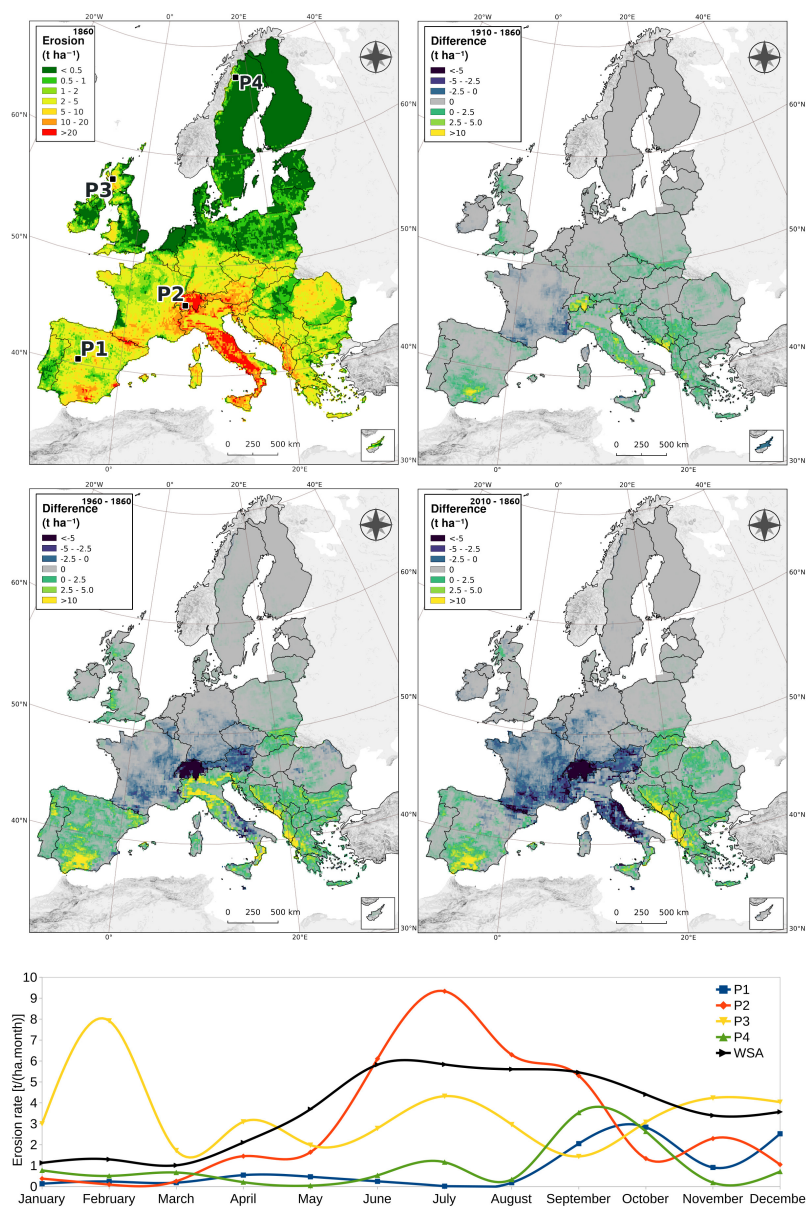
1860
Erosion
(t ha⁻¹)
< 0.5
0.5 - 1
1 - 2
2 - 5
5 - 10
10 - 20
>20

20°W 0° 20°E 40°E
60°N
50°N
40°N
30°N
0° 20°E

P1
P2
P3
P4

0 250 500 km

1910 - 1860
Difference
(t ha⁻¹)
<-5
-5 - -2.5
-2.5 - 0
0
0 - 2.5
2.5 - 5.0
>10

20°W 0° 20°E 40°E
60°N
50°N
40°N
30°N
0° 20°E
0 250 500 km

1960 - 1860
Difference
(t ha⁻¹)
<-5
-5 - -2.5
-2.5 - 0
0
0 - 2.5
2.5 - 5.0
>10

20°W 0° 20°E 40°E
60°N
50°N
40°N
30°N
0° 20°E
0 250 500 km

2010 - 1860
Difference
(t ha⁻¹)
<-5
-5 - -2.5
-2.5 - 0
0
0 - 2.5
2.5 - 5.0
>10

20°W 0° 20°E 40°E
60°N
50°N
40°N
30°N
0° 20°E
0 250 500 km

Erosion rate [t/(ha.month)]
10
9
8
7
6
5
4
3
2
1
0
January February March April May June July August September October November December

P1
P2
P3
P4
WSA